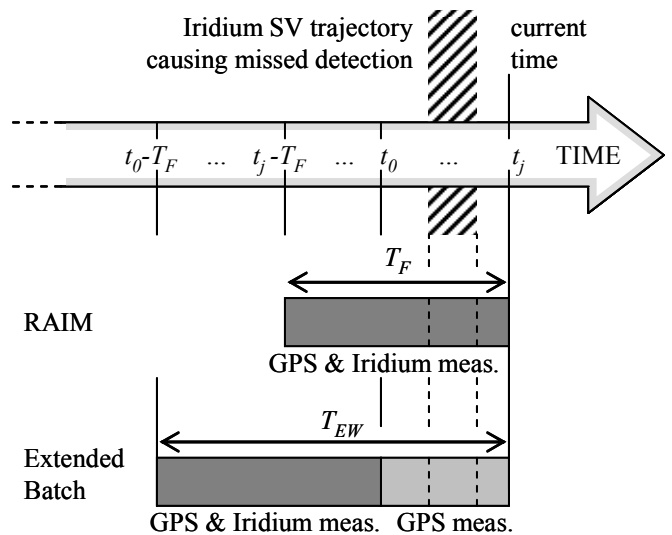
Iridium SV trajectory causing missed detection

current time

$t_0$-$T_F$ ... $t_j$-$T_F$ ... $t_0$ ... $t_j$ TIME

$T_F$

RAIM

GPS & Iridium meas.

$T_{EW}$

Extended Batch

GPS & Iridium meas. GPS meas.